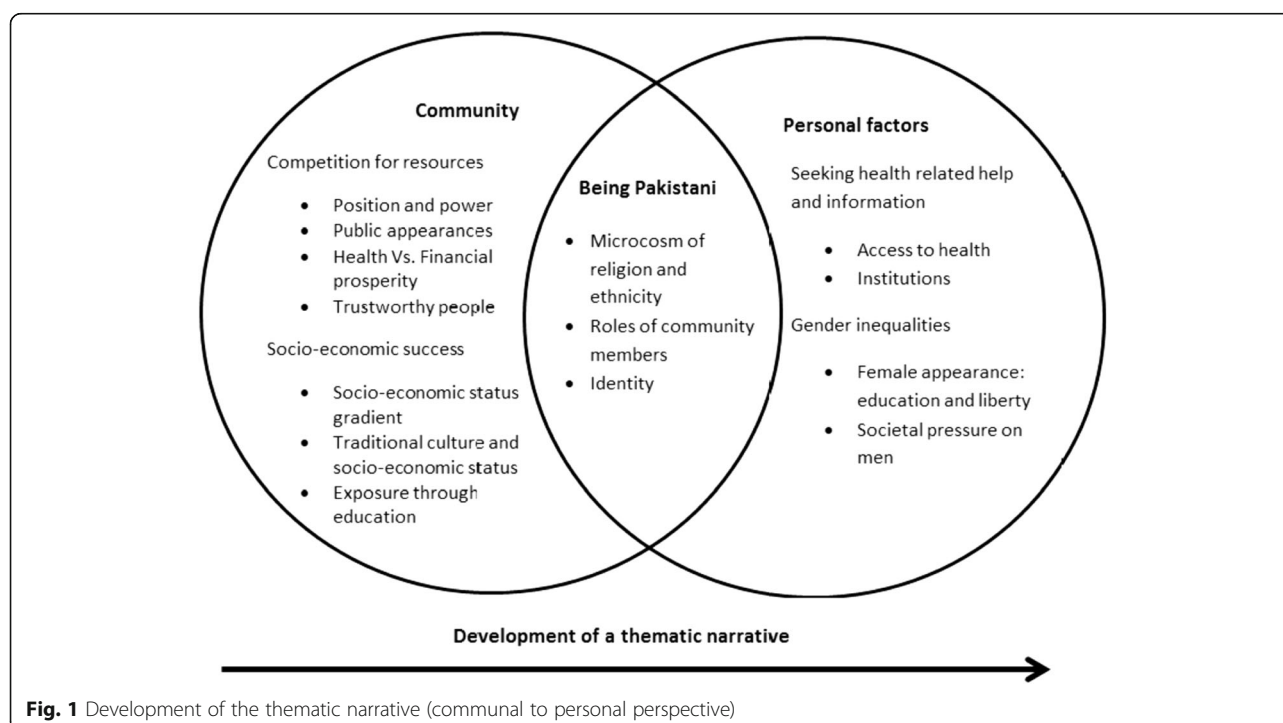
Community

Competition for resources

- Position and power
- Public appearances
- Health Vs. Financial prosperity
- Trustworthy people

Socio-economic success

- Socio-economic status gradient
- Traditional culture and socio-economic status
- Exposure through education

Being Pakistani

- Microcosm of religion and ethnicity
- Roles of community members
- Identity

Personal factors

Seeking health related help and information

- Access to health
- Institutions

Gender inequalities

- Female appearance: education and liberty
- Societal pressure on men

Development of a thematic narrative

**Fig. 1** Development of the thematic narrative (communal to personal perspective)